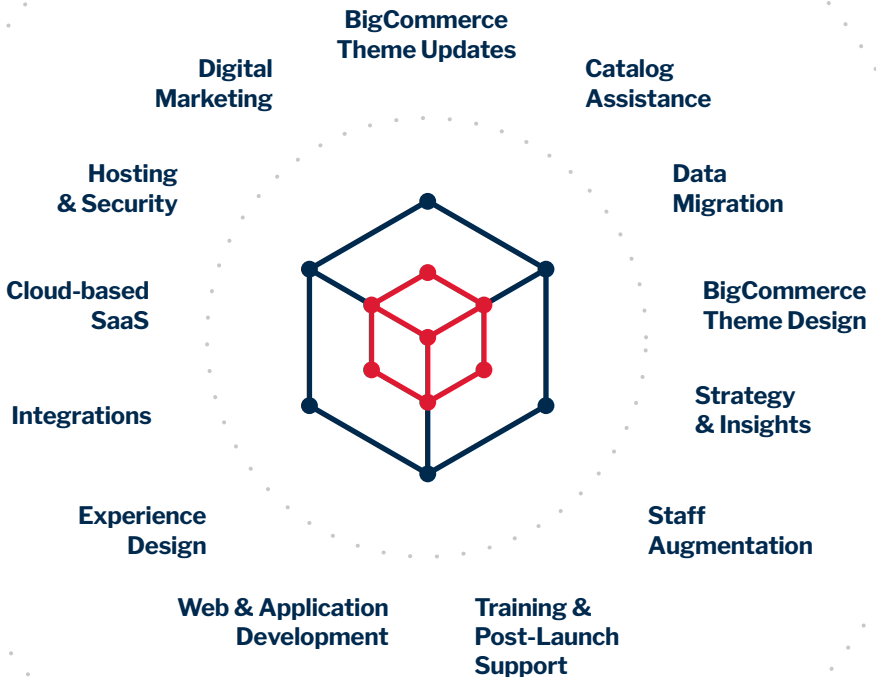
BigCommerce Theme Updates

Catalog Assistance

Data Migration

BigCommerce Theme Design

Strategy & Insights

Staff Augmentation

Training & Post-Launch Support

Web & Application Development

Experience Design

Integrations

Cloud-based SaaS

Hosting & Security

Digital Marketing